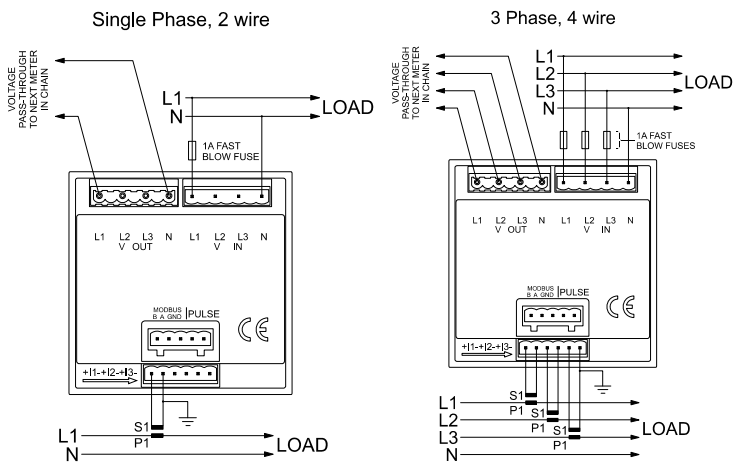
Single Phase, 2 wire

VOLTAGE PASS-THROUGH TO NEXT METER IN CHAIN

L1
N
LOAD

1A FAST BLOW FUSE

L1 L2 L3 N L1 L2 L3 N
V OUT V IN

MODBUS B A GND
PULSE

CE

+I1- +I2- +I3-

S1
P1
L1
N
LOAD

3 Phase, 4 wire

VOLTAGE PASS-THROUGH TO NEXT METER IN CHAIN

L1
L2
L3
N
LOAD

1A FAST BLOW FUSES

L1 L2 L3 N L1 L2 L3 N
V OUT V IN

MODBUS B A GND
PULSE

CE

+I1- +I2- +I3-

S1
P1
S1
P1
S1
P1
L1
L2
L3
N
LOAD